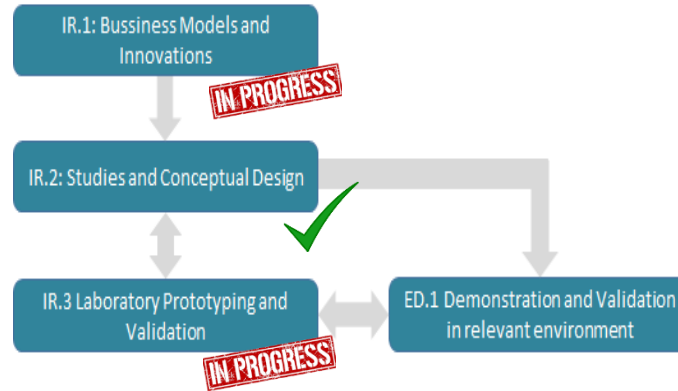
IR.1: Bussiness Models and Innovations

IN PROGRESS

IR.2: Studies and Conceptual Design

IR.3 Laboratory Prototyping and Validation

IN PROGRESS

ED.1 Demonstration and Validation in relevant environment